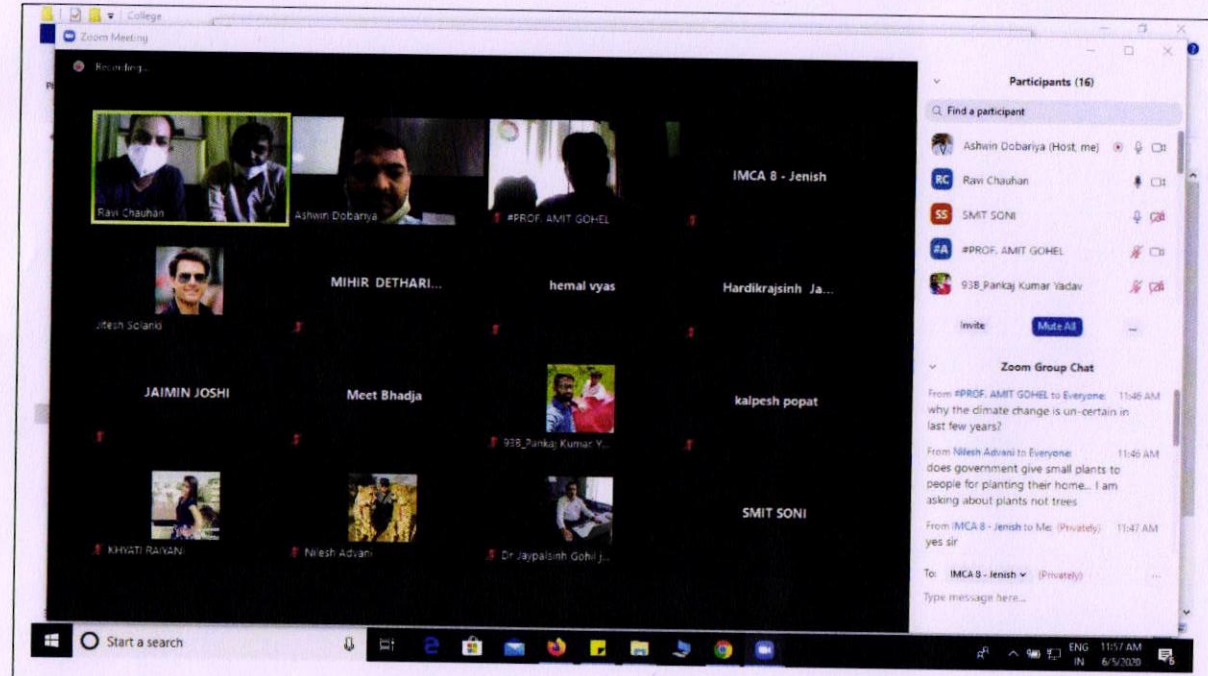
College

Zoom Meeting

Recording...

Ravi Chauhan
Ashwin Dobariya
#PROF. AMIT GOHEL
IMCA 8 - Jenish
Jitesh Solanki
MIHIR DETHARI...
hemal vyas
Hardikrajsinh Ja...
JAIMIN JOSHI
Meet Bhadja
938_Pankaj Kumar Y...
kalpesh popat
KHYATI RAIYANI
Nilesh Advani
Dr Jaypalsinh Gohil j...
SMIT SONI

Participants (16)

Find a participant

Ashwin Dobariya (Host, me)
RC Ravi Chauhan
SS SMIT SONI
#A #PROF. AMIT GOHEL
938_Pankaj Kumar Yadav

Invite
Mute All
...

Zoom Group Chat

From #PROF. AMIT GOHEL to Everyone: 11:46 AM
why the dimate change is un-certain in last few years?

From Nilesh Advani to Everyone: 11:46 AM
does government give small plants to people for planting their home... I am asking about plants not trees

From IMCA 8 - Jenish to Me: (Privately) 11:47 AM
yes sir

To: IMCA 8 - Jenish (Privately)

Type message here...

Start a search

ENG IN 11:57 AM 6/5/2020